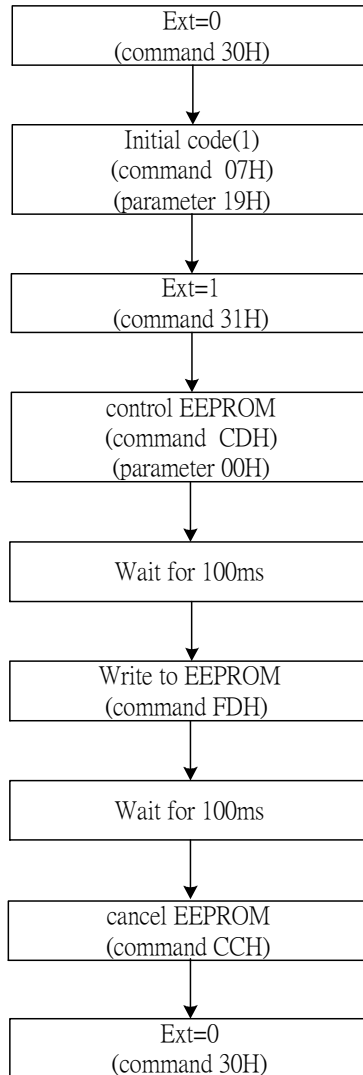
Ext=0
(command 30H)

Initial code(1)
(command 07H)
(parameter 19H)

Ext=1
(command 31H)

control EEPROM
(command CDH)
(parameter 00H)

Wait for 100ms

Write to EEPROM
(command FDH)

Wait for 100ms

cancel EEPROM
(command CCH)

Ext=0
(command 30H)